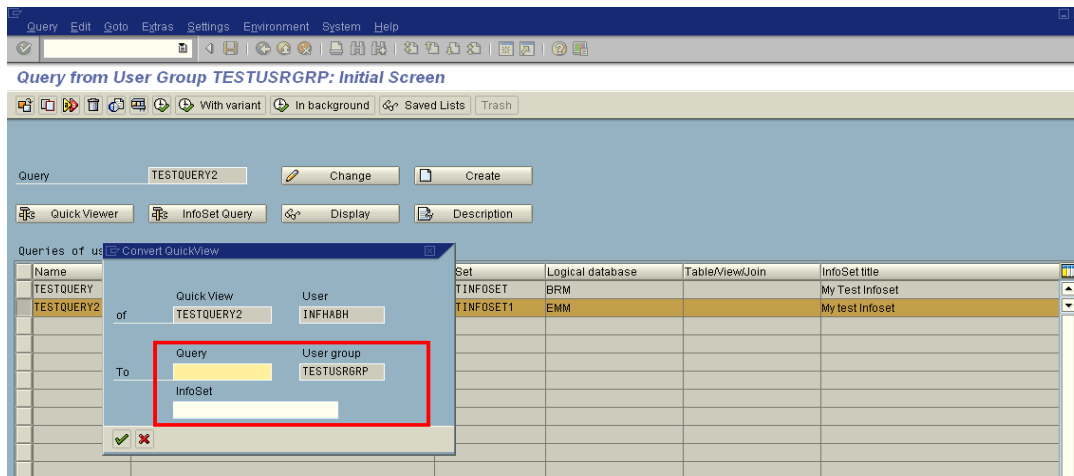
Query Edit Goto Extras Settings Environment System Help

Query from User Group TESTUSRGRP: Initial Screen

With variant In background Saved Lists Trash

Query TESTQUERY2 Change Create

Quick Viewer InfoSet Query Display Description

Queries of us

Convert QuickView

| Name | | Set | Logical database | Table/View/Join | InfoSet title |
|---|---|---|---|---|---|
| TESTQUERY | | TINFOSET | BRM | | My Test Infoset |
| TESTQUERY2 | | TINFOSET1 | EMM | | My test Infoset |

Quick View User
of TESTQUERY2 INFHABH

Query User group
To TESTUSRGRP
InfoSet